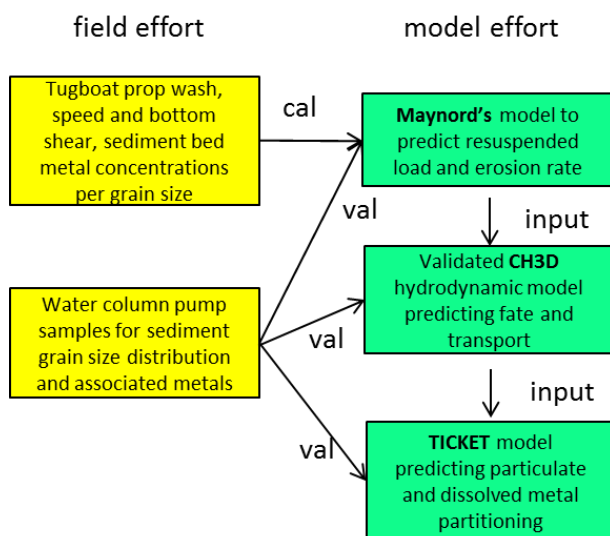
field effort

model effort

Tugboat prop wash, speed and bottom shear, sediment bed metal concentrations per grain size

cal

Maynord's model to predict resuspended load and erosion rate

val

input

Water column pump samples for sediment grain size distribution and associated metals

Validated CH3D hydrodynamic model predicting fate and transport

val

input

val

TICKET model predicting particulate and dissolved metal partitioning